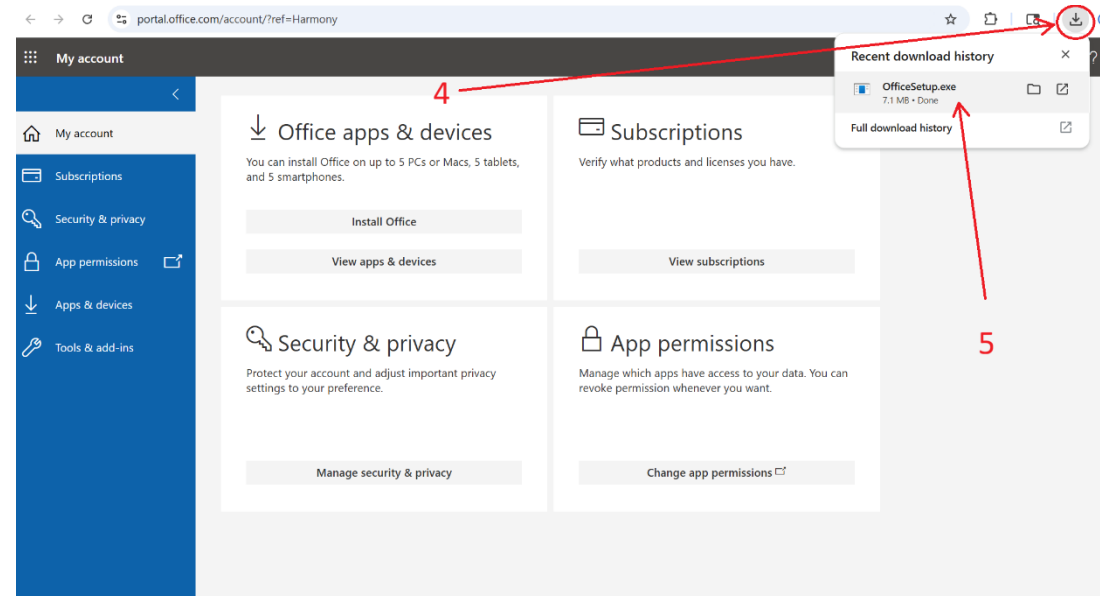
portal.office.com/account/?ref=Harmony

My account

Recent download history

OfficeSetup.exe
7.1 MB • Done

Full download history

4

5

My account
Subscriptions
Security & privacy
App permissions
Apps & devices
Tools & add-ins

Office apps & devices
You can install Office on up to 5 PCs or Macs, 5 tablets, and 5 smartphones.
Install Office
View apps & devices

Subscriptions
Verify what products and licenses you have.
View subscriptions

Security & privacy
Protect your account and adjust important privacy settings to your preference.
Manage security & privacy

App permissions
Manage which apps have access to your data. You can revoke permission whenever you want.
Change app permissions